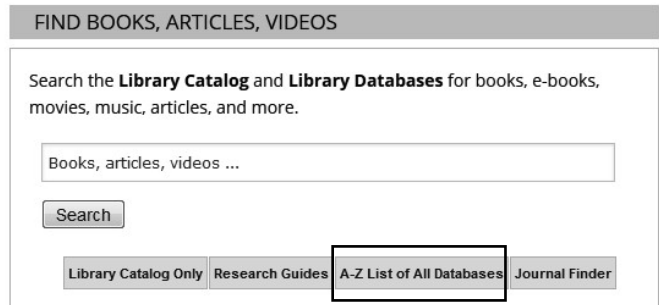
FIND BOOKS, ARTICLES, VIDEOS

Search the **Library Catalog** and **Library Databases** for books, e-books, movies, music, articles, and more.

Books, articles, videos ...

Search

Library Catalog Only | Research Guides | A-Z List of All Databases | Journal Finder